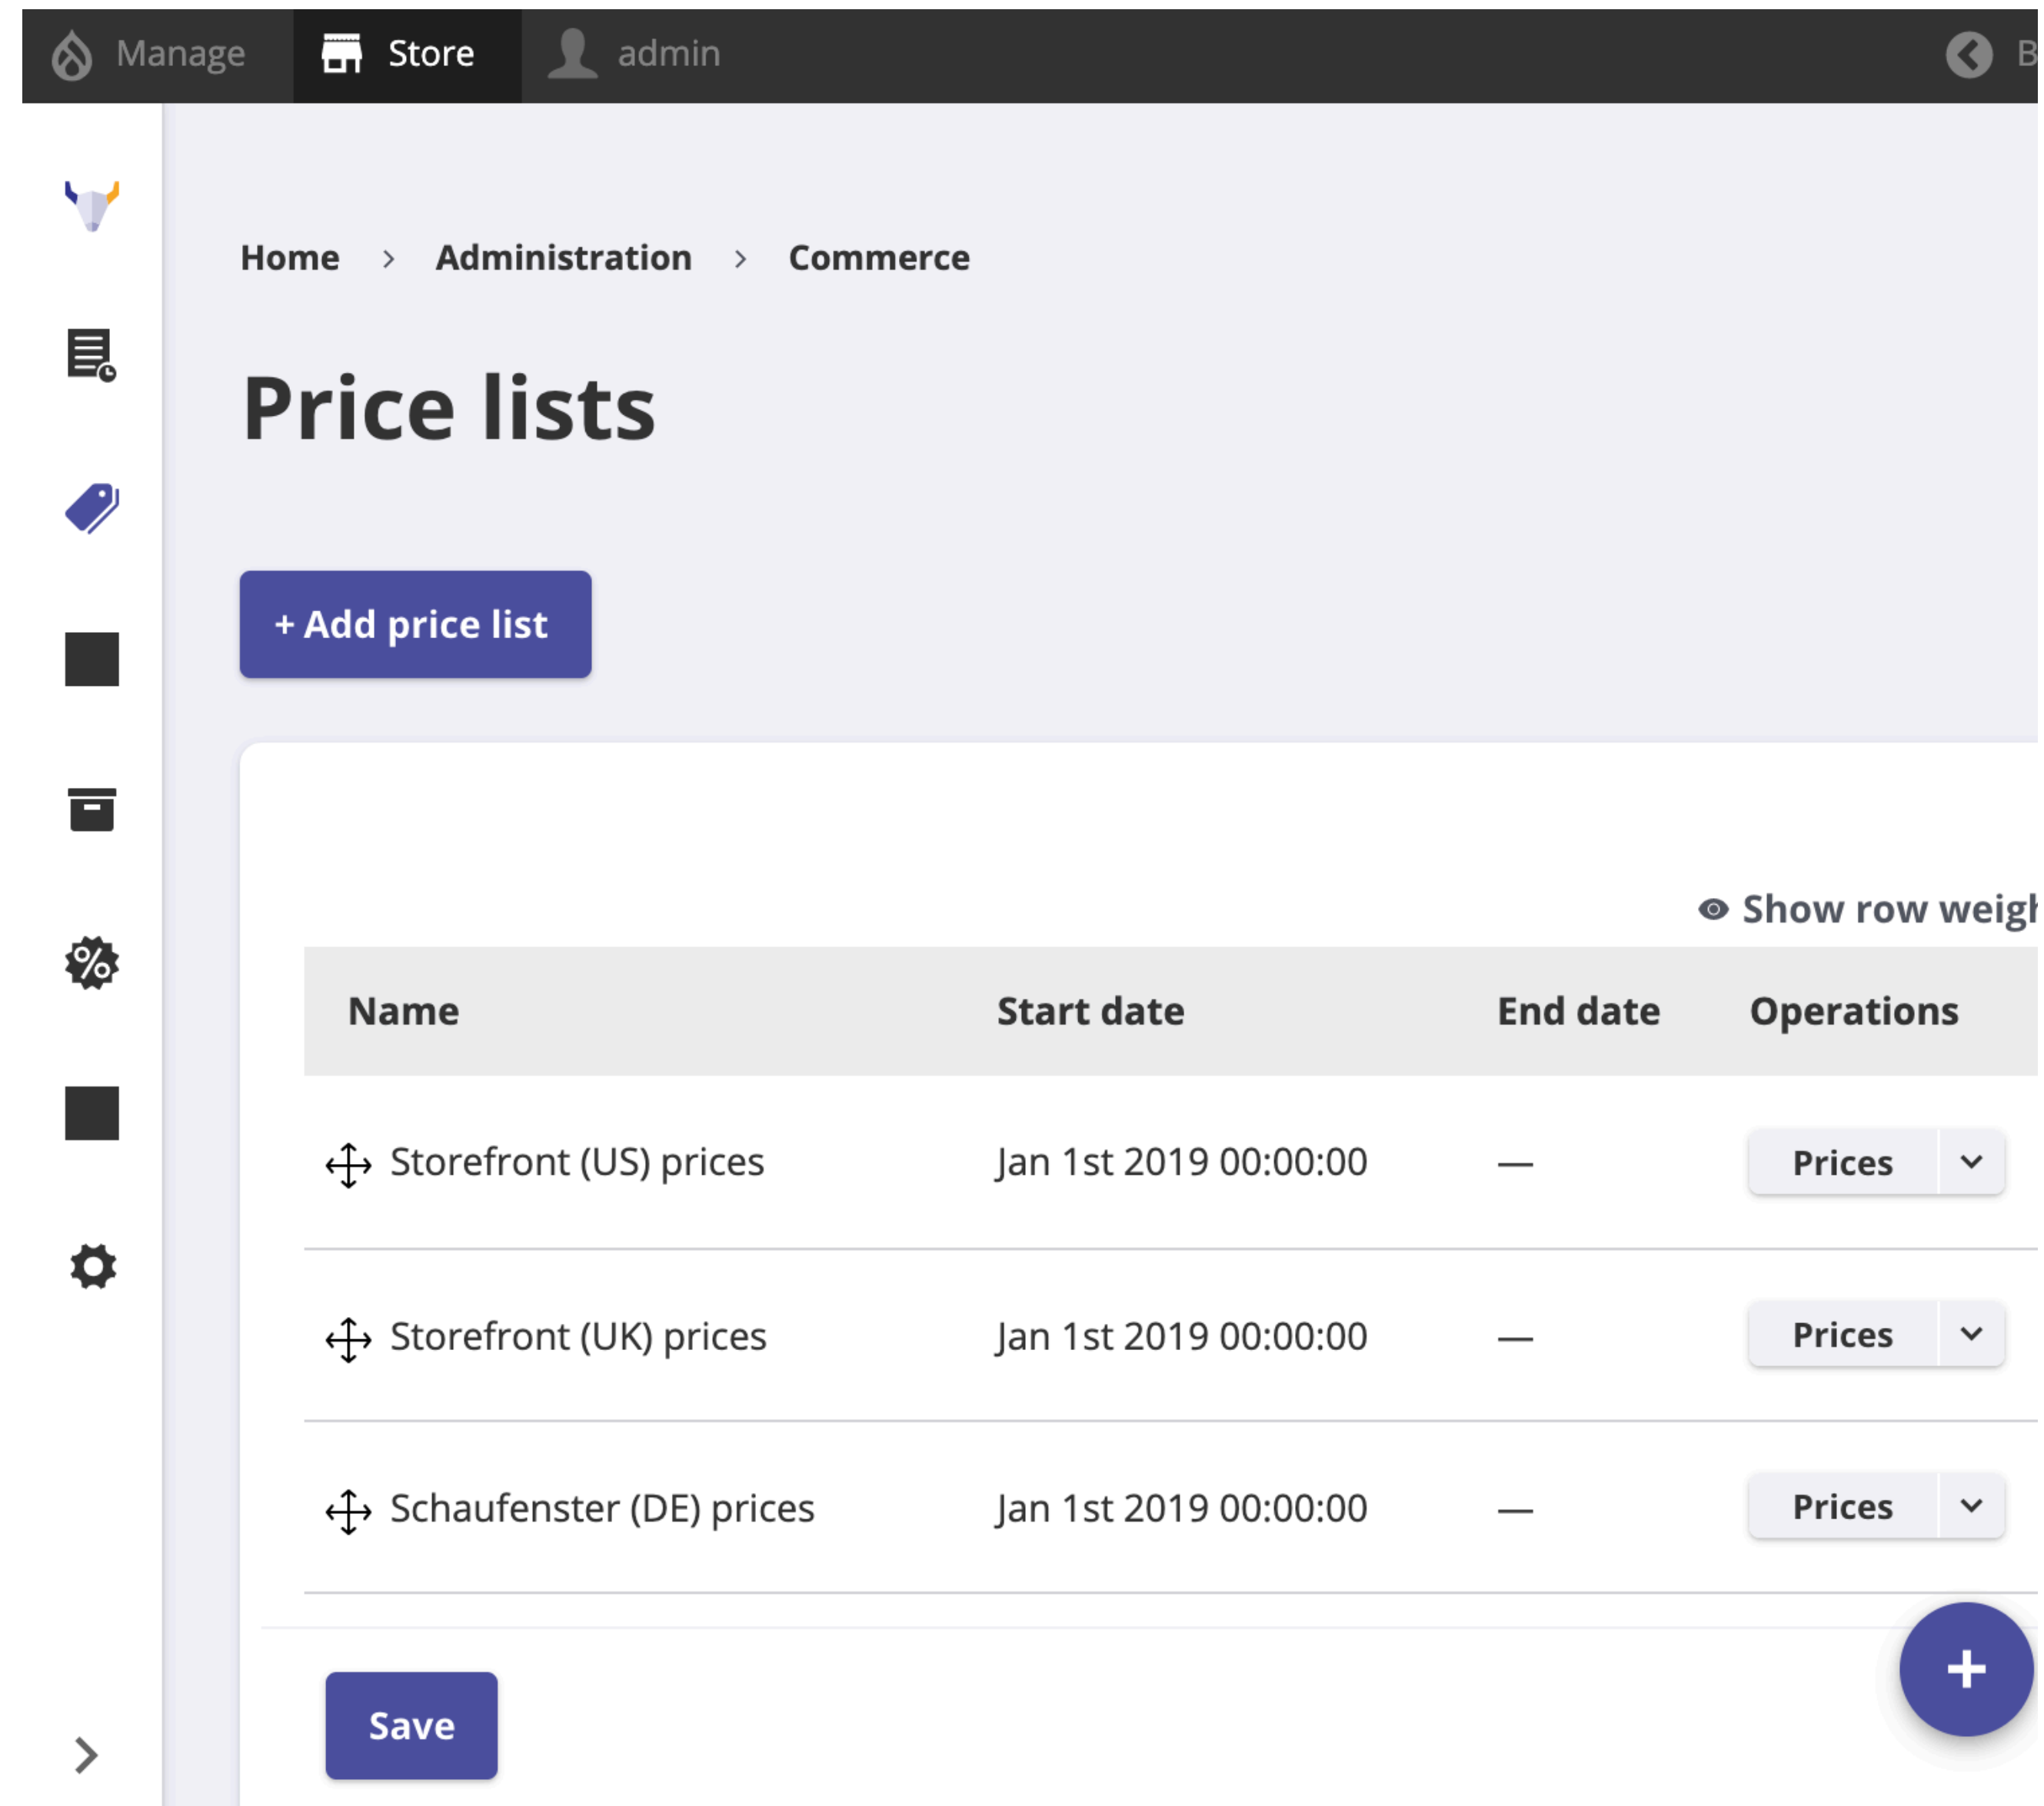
Manage Store admin B

Home › Administration › Commerce

Price lists

+ Add price list

Show row weigh

| Name | Start date | End date | Operations |
|---|---|---|---|
| Storefront (US) prices | Jan 1st 2019 00:00:00 | — | Prices |
| Storefront (UK) prices | Jan 1st 2019 00:00:00 | — | Prices |
| Schaufenster (DE) prices | Jan 1st 2019 00:00:00 | — | Prices |

Save

+